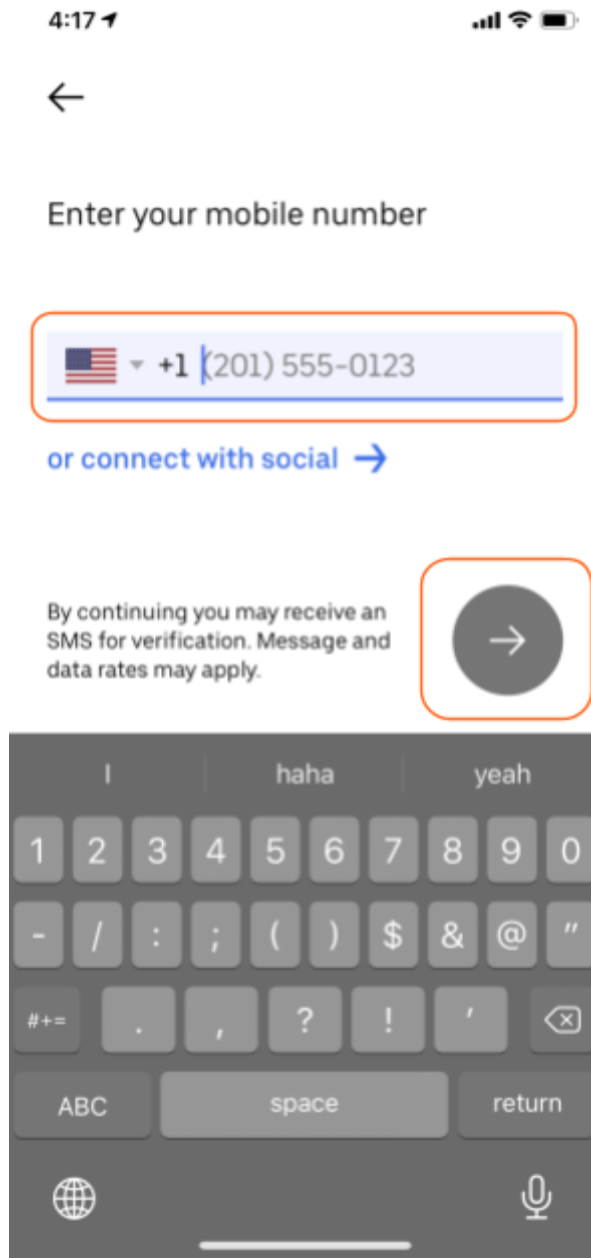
4:17

Enter your mobile number

+1 (201) 555-0123

or connect with social

By continuing you may receive an SMS for verification. Message and data rates may apply.

I haha yeah

1 2 3 4 5 6 7 8 9 0

- / : ; ( ) $ & @ "

#+= . , ? ! '

ABC space return